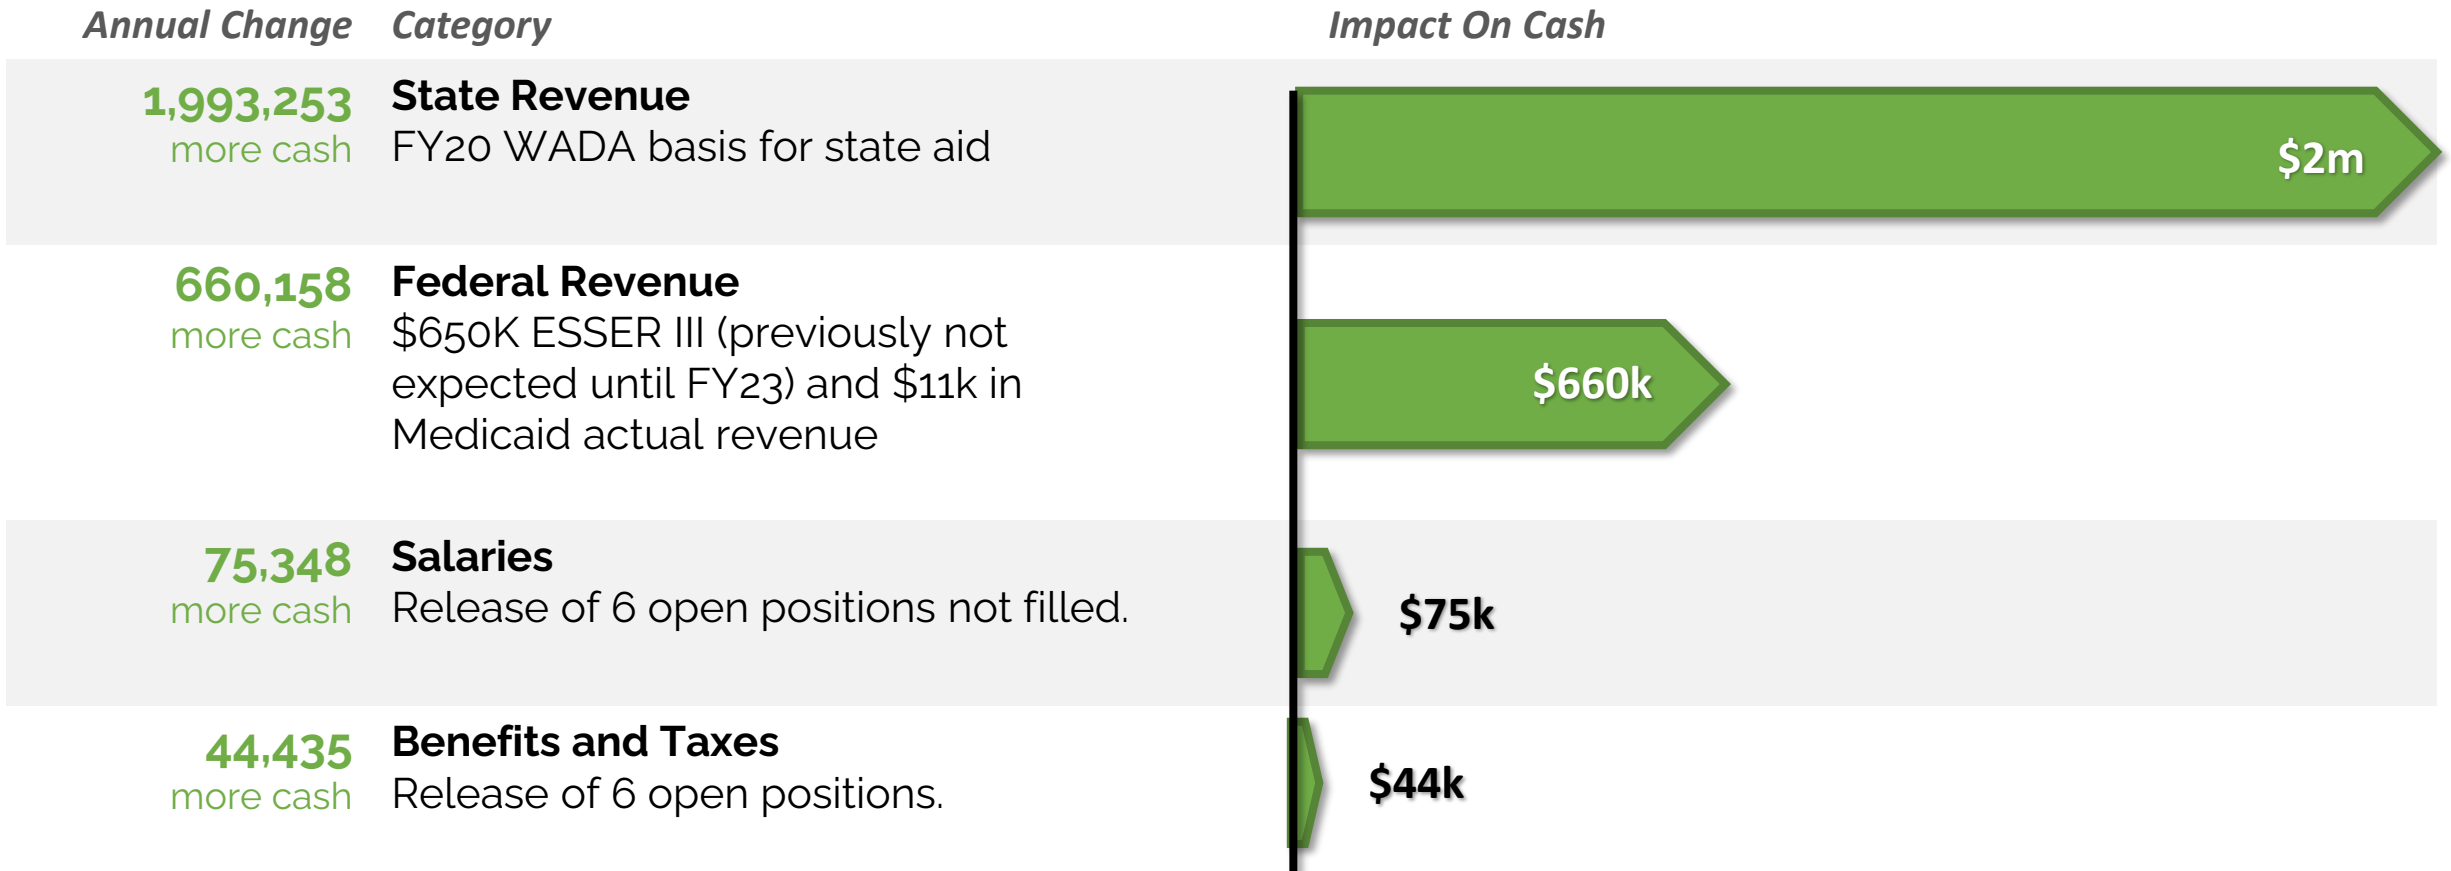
| Annual Change | Category | Impact On Cash |
|---|---|---|
| 1,993,253 more cash | **State Revenue** FY20 WADA basis for state aid | $2m |
| 660,158 more cash | **Federal Revenue** $650K ESSER III (previously not expected until FY23) and $11k in Medicaid actual revenue | $660k |
| 75,348 more cash | **Salaries** Release of 6 open positions not filled. | $75k |
| 44,435 more cash | **Benefits and Taxes** Release of 6 open positions. | $44k |